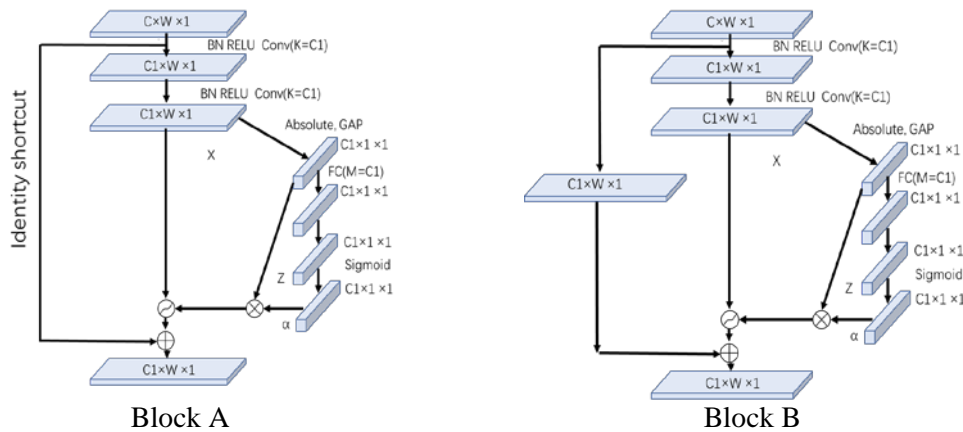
C×W ×1
BN RELU Conv(K=C1)
C1×W ×1
BN RELU Conv(K=C1)
C1×W ×1
Identity shortcut
Absolute, GAP
X
C1×1 ×1
FC(M=C1)
C1×1 ×1
C1×1 ×1
Sigmoid
Z
C1×1 ×1
α
C1×W ×1
Block A

C×W ×1
BN RELU Conv(K=C1)
C1×W ×1
BN RELU Conv(K=C1)
C1×W ×1
Absolute, GAP
X
C1×W ×1
C1×1 ×1
FC(M=C1)
C1×1 ×1
C1×1 ×1
Sigmoid
Z
C1×1 ×1
α
C1×W ×1
Block B